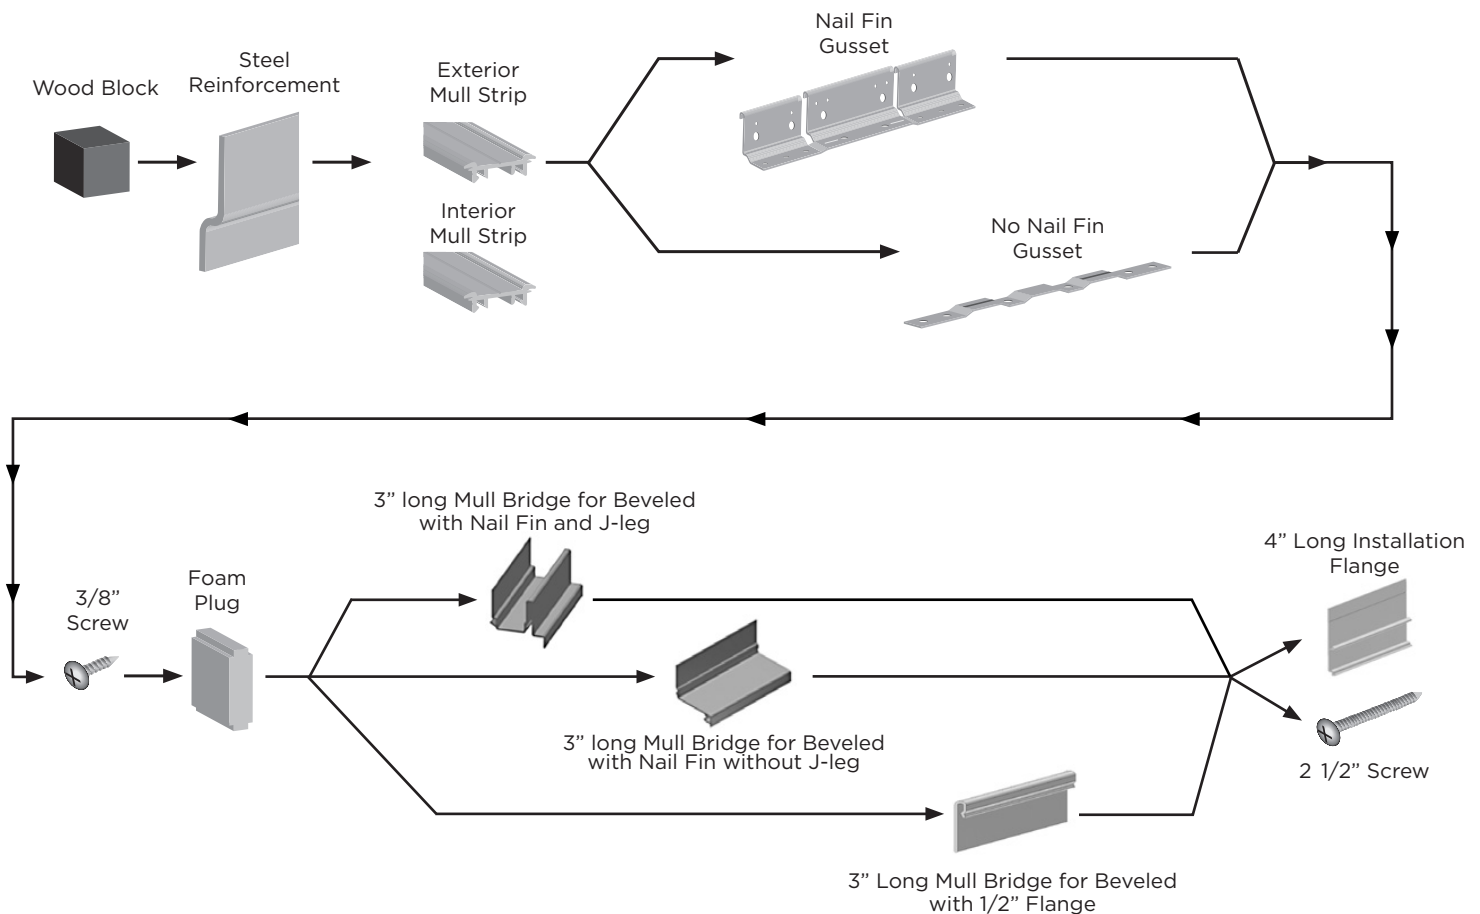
Wood Block

Steel Reinforcement

Exterior Mull Strip

Interior Mull Strip

Nail Fin Gusset

No Nail Fin Gusset

3/8” Screw

Foam Plug

3” long Mull Bridge for Beveled with Nail Fin and J-leg

3” long Mull Bridge for Beveled with Nail Fin without J-leg

3” Long Mull Bridge for Beveled with 1/2” Flange

4” Long Installation Flange

2 1/2” Screw